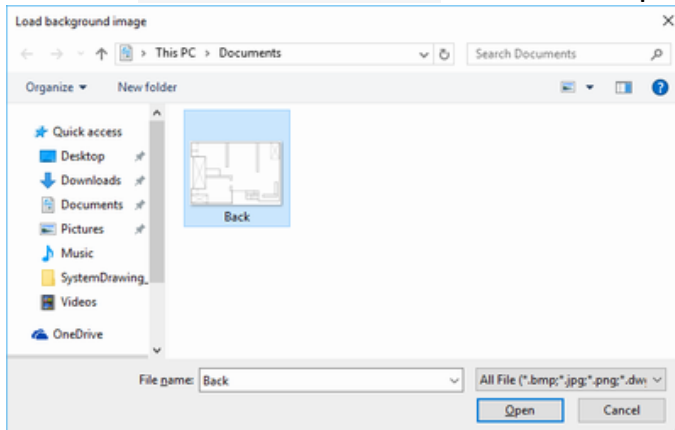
Load background image

> This PC > Documents

Search Documents

Organize ▾

New folder

Quick access

Desktop

Downloads

Documents

Pictures

Music

SystemDrawing_

Videos

OneDrive

Back

File name: Back

All File (*.bmp;*.jpg;*.png;*.dw

Open

Cancel